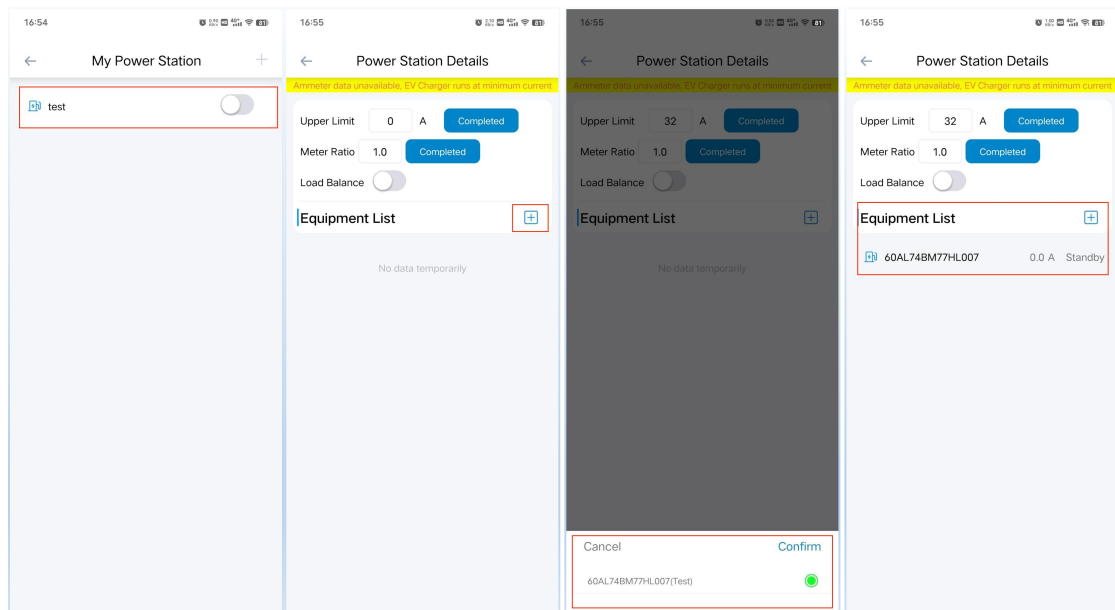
16:54

My Power Station

test

16:55

Power Station Details

Ammeter data unavailable, EV Charger runs at minimum current

Upper Limit 0 A Completed

Meter Ratio 1.0 Completed

Load Balance

Equipment List

No data temporarily

16:55

Power Station Details

Ammeter data unavailable, EV Charger runs at minimum current

Upper Limit 32 A Completed

Meter Ratio 1.0 Completed

Load Balance

Equipment List

No data temporarily

Cancel Confirm

60AL74BM77HL007(Test)

16:55

Power Station Details

Ammeter data unavailable, EV Charger runs at minimum current

Upper Limit 32 A Completed

Meter Ratio 1.0 Completed

Load Balance

Equipment List

60AL74BM77HL007 0.0 A Standby